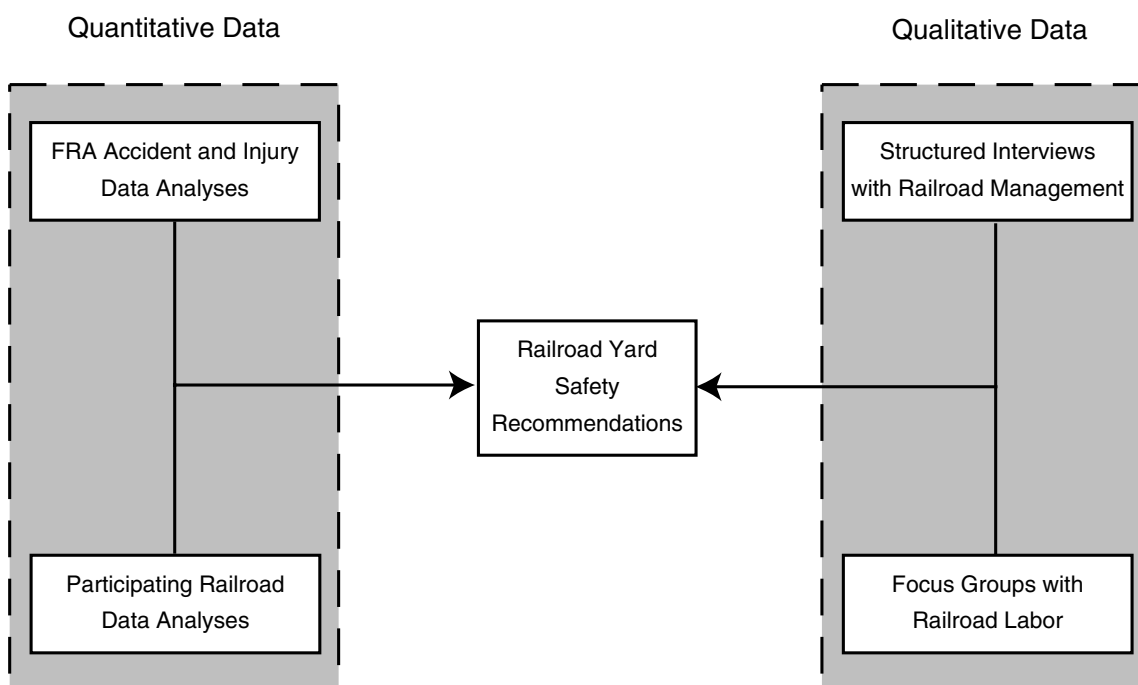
Quantitative Data

Qualitative Data

FRA Accident and Injury Data Analyses

Structured Interviews with Railroad Management

Railroad Yard Safety Recommendations

Participating Railroad Data Analyses

Focus Groups with Railroad Labor